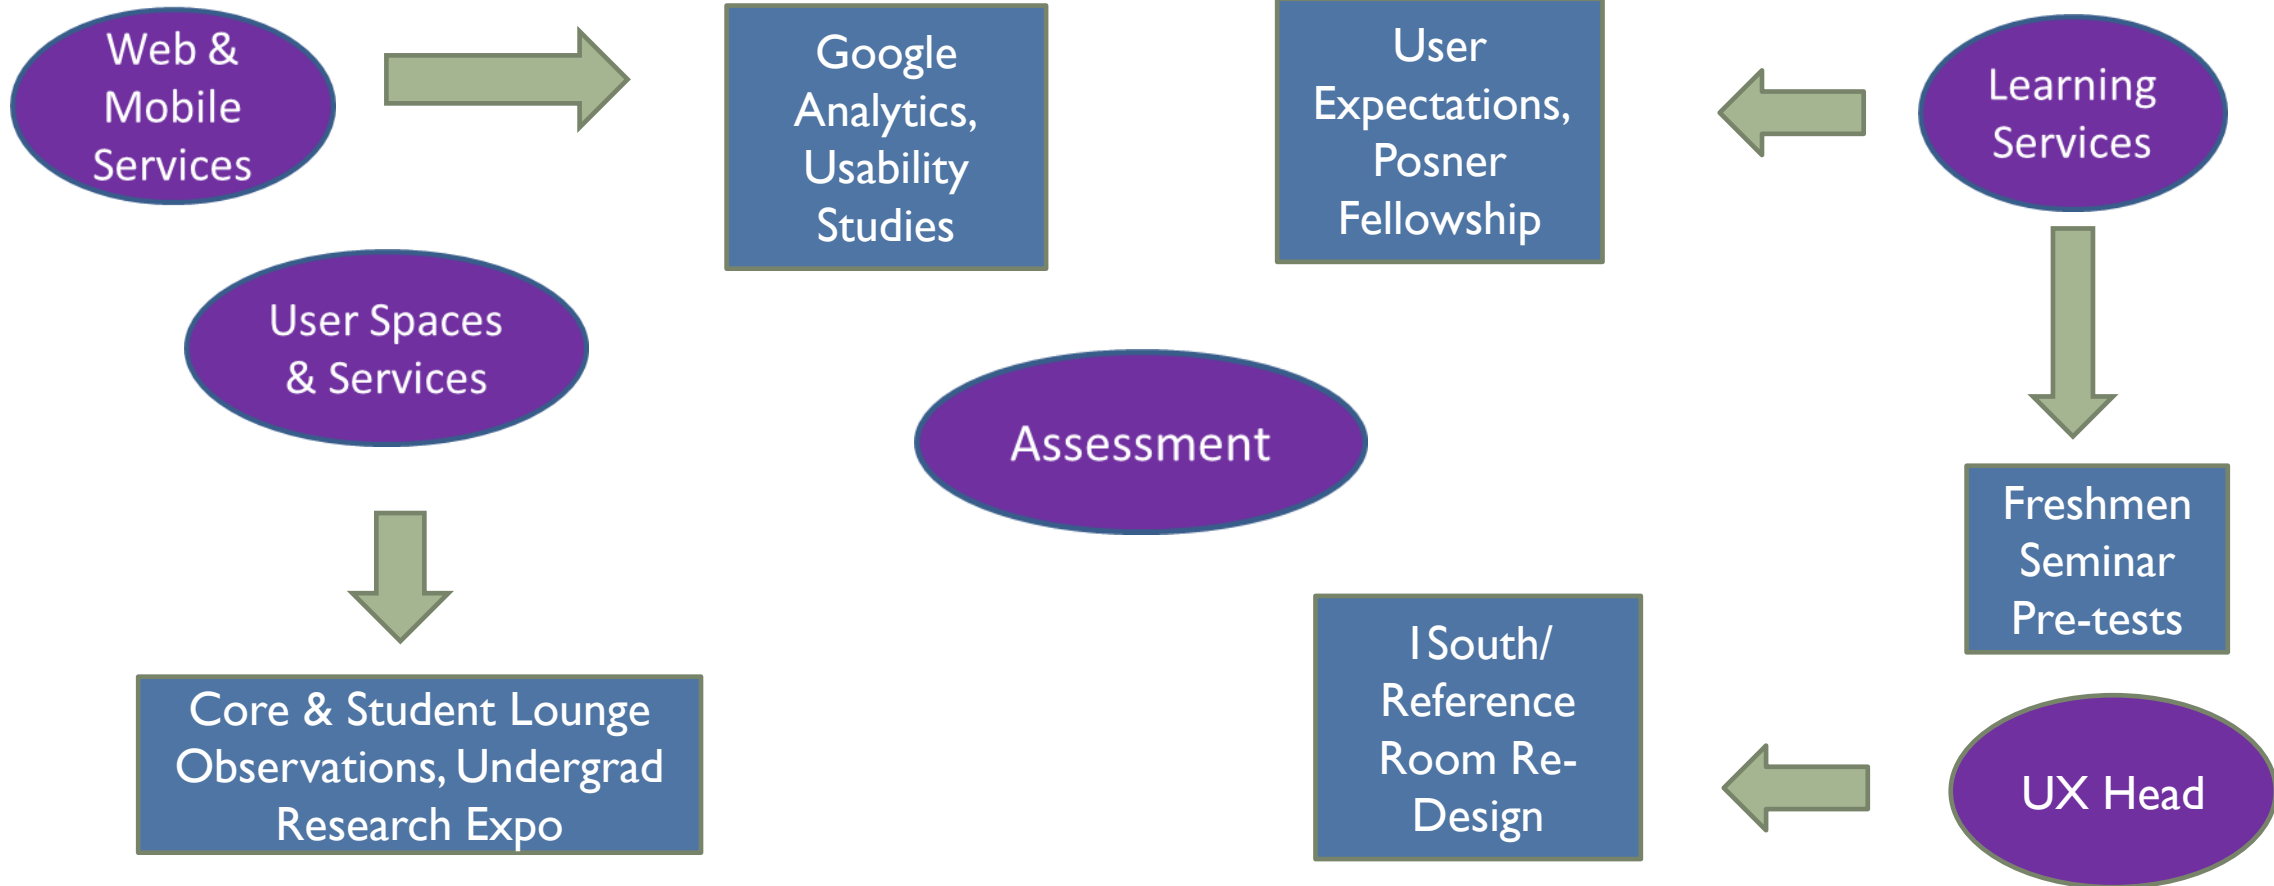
Web & Mobile Services

Google Analytics, Usability Studies

User Expectations, Posner Fellowship

Learning Services

User Spaces & Services

Assessment

Freshmen Seminar Pre-tests

Core & Student Lounge Observations, Undergrad Research Expo

I South/ Reference Room Re-Design

UX Head